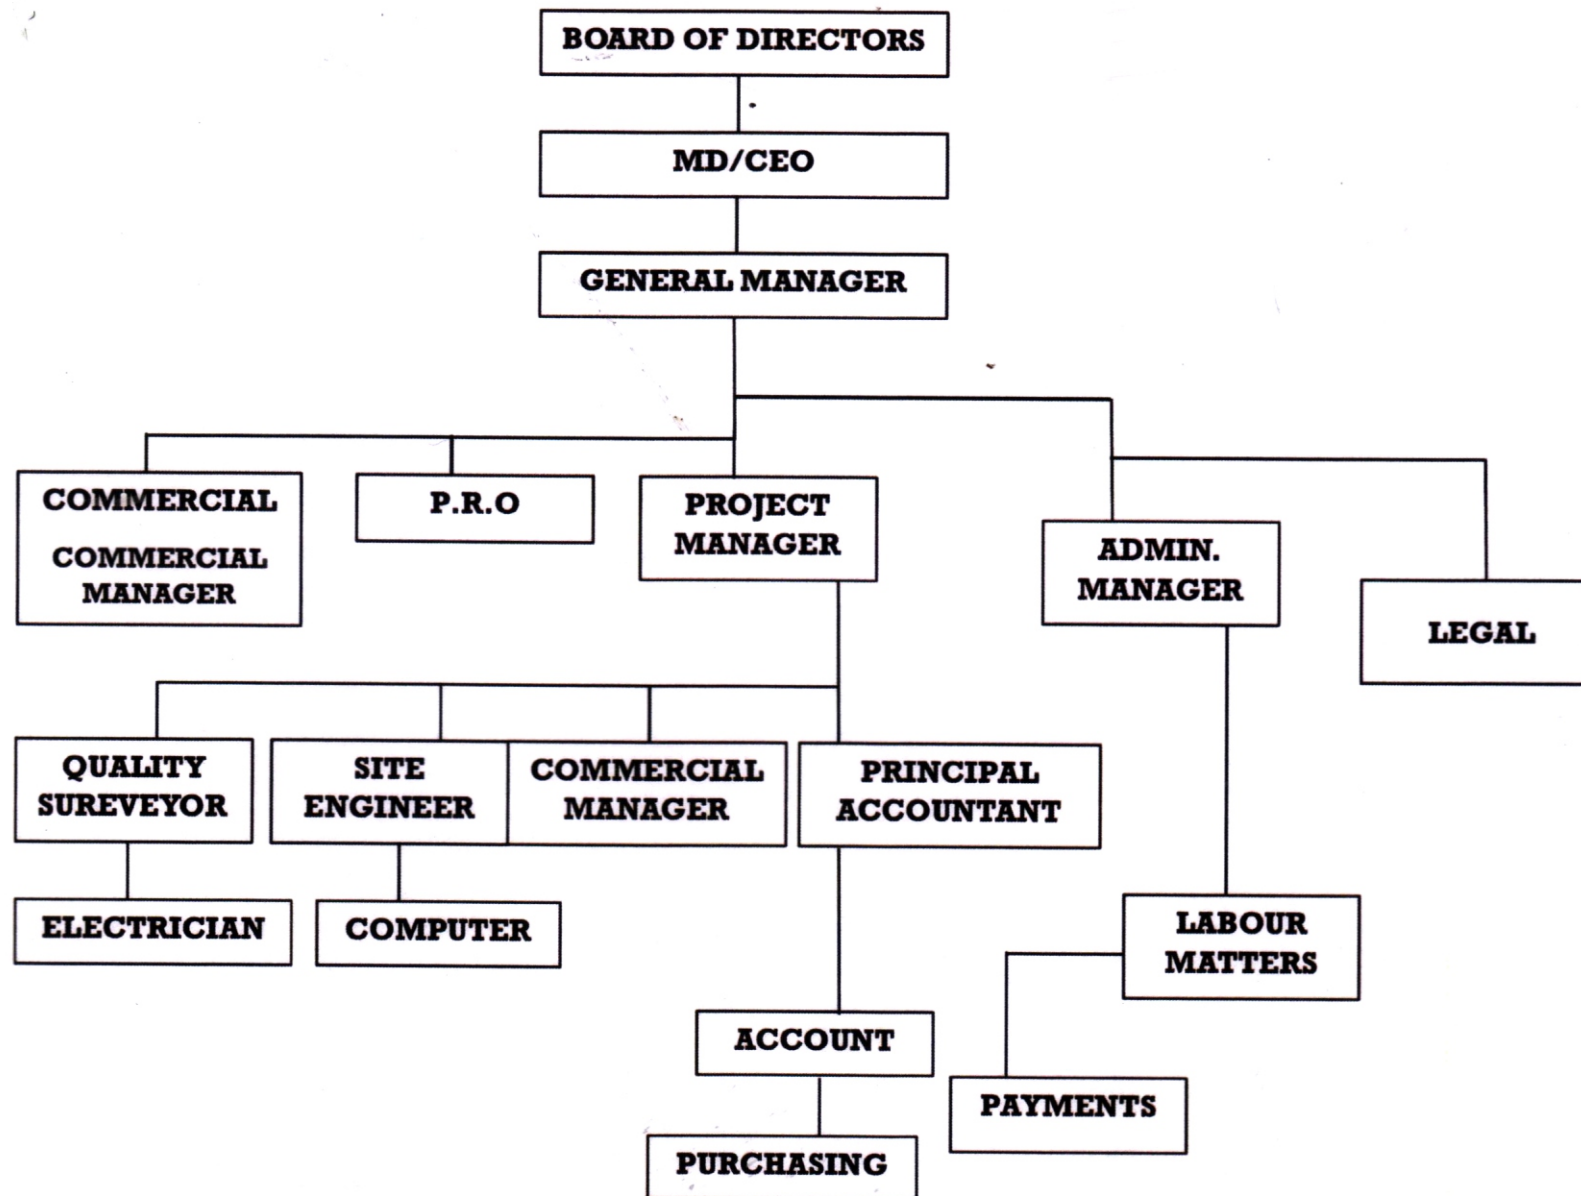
BOARD OF DIRECTORS

MD/CEO

GENERAL MANAGER

COMMERCIAL

COMMERCIAL MANAGER

P.R.O

PROJECT MANAGER

ADMIN. MANAGER

LEGAL

QUALITY SUREVEYOR

SITE ENGINEER

COMMERCIAL MANAGER

PRINCIPAL ACCOUNTANT

ELECTRICIAN

COMPUTER

LABOUR MATTERS

ACCOUNT

PAYMENTS

PURCHASING